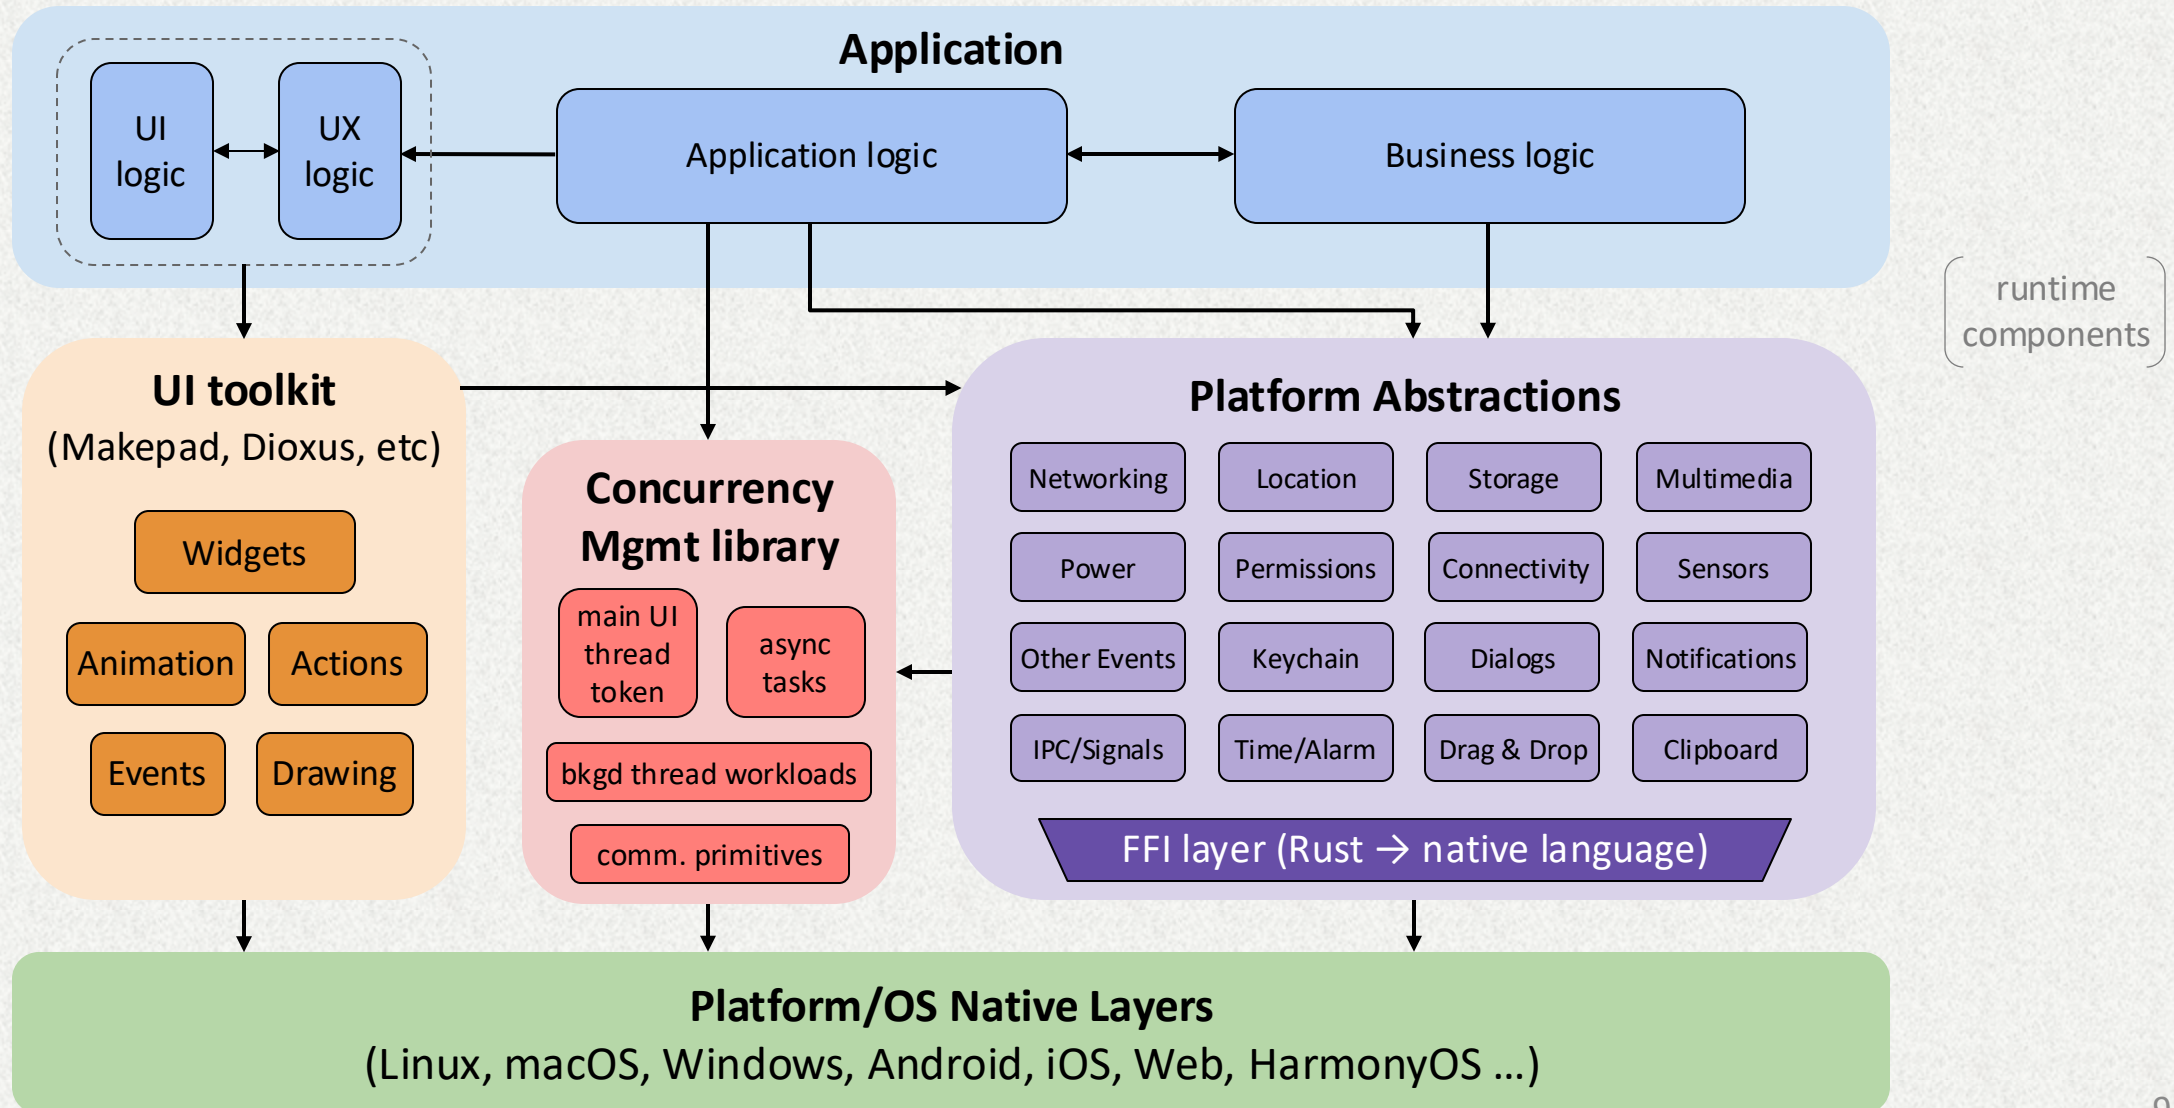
Application

UI logic

UX logic

Application logic

Business logic

runtime components

UI toolkit
(Makepad, Dioxus, etc)

Widgets

Animation

Actions

Events

Drawing

Concurrency Mgmt library

main UI thread token

async tasks

bkgd thread workloads

comm. primitives

Platform Abstractions

| Networking | Location | Storage | Multimedia |
|---|---|---|---|
| Power | Permissions | Connectivity | Sensors |
| Other Events | Keychain | Dialogs | Notifications |
| IPC/Signals | Time/Alarm | Drag & Drop | Clipboard |

FFI layer (Rust → native language)

Platform/OS Native Layers
(Linux, macOS, Windows, Android, iOS, Web, HarmonyOS …)